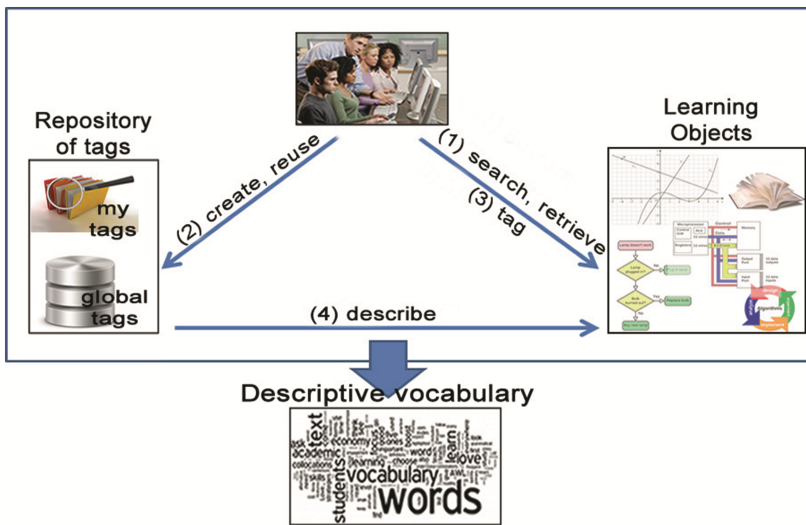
Repository of tags

my tags

global tags

Learning Objects

(2) create, reuse

(1) search, retrieve

(3) tag

(4) describe

Descriptive vocabulary

text vocabulary words students academic love learn economy AWL collocations ask